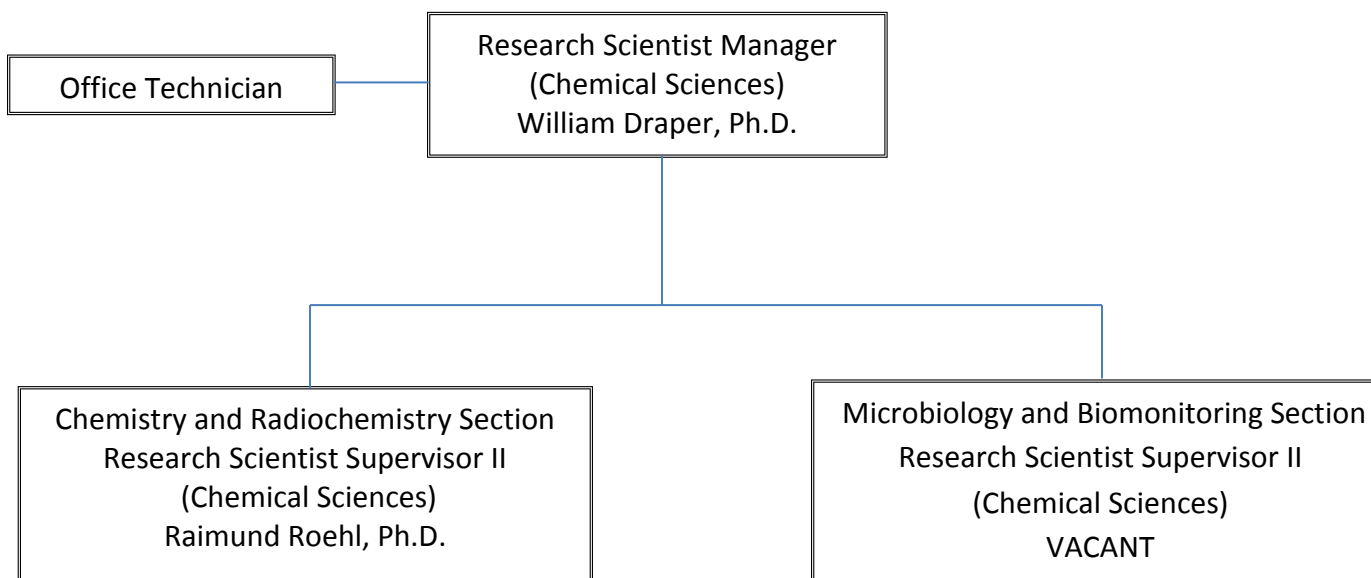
Office Technician

Research Scientist Manager
(Chemical Sciences)
William Draper, Ph.D.

Chemistry and Radiochemistry Section
Research Scientist Supervisor II
(Chemical Sciences)
Raimund Roehl, Ph.D.

Microbiology and Biomonitoring Section
Research Scientist Supervisor II
(Chemical Sciences)
VACANT